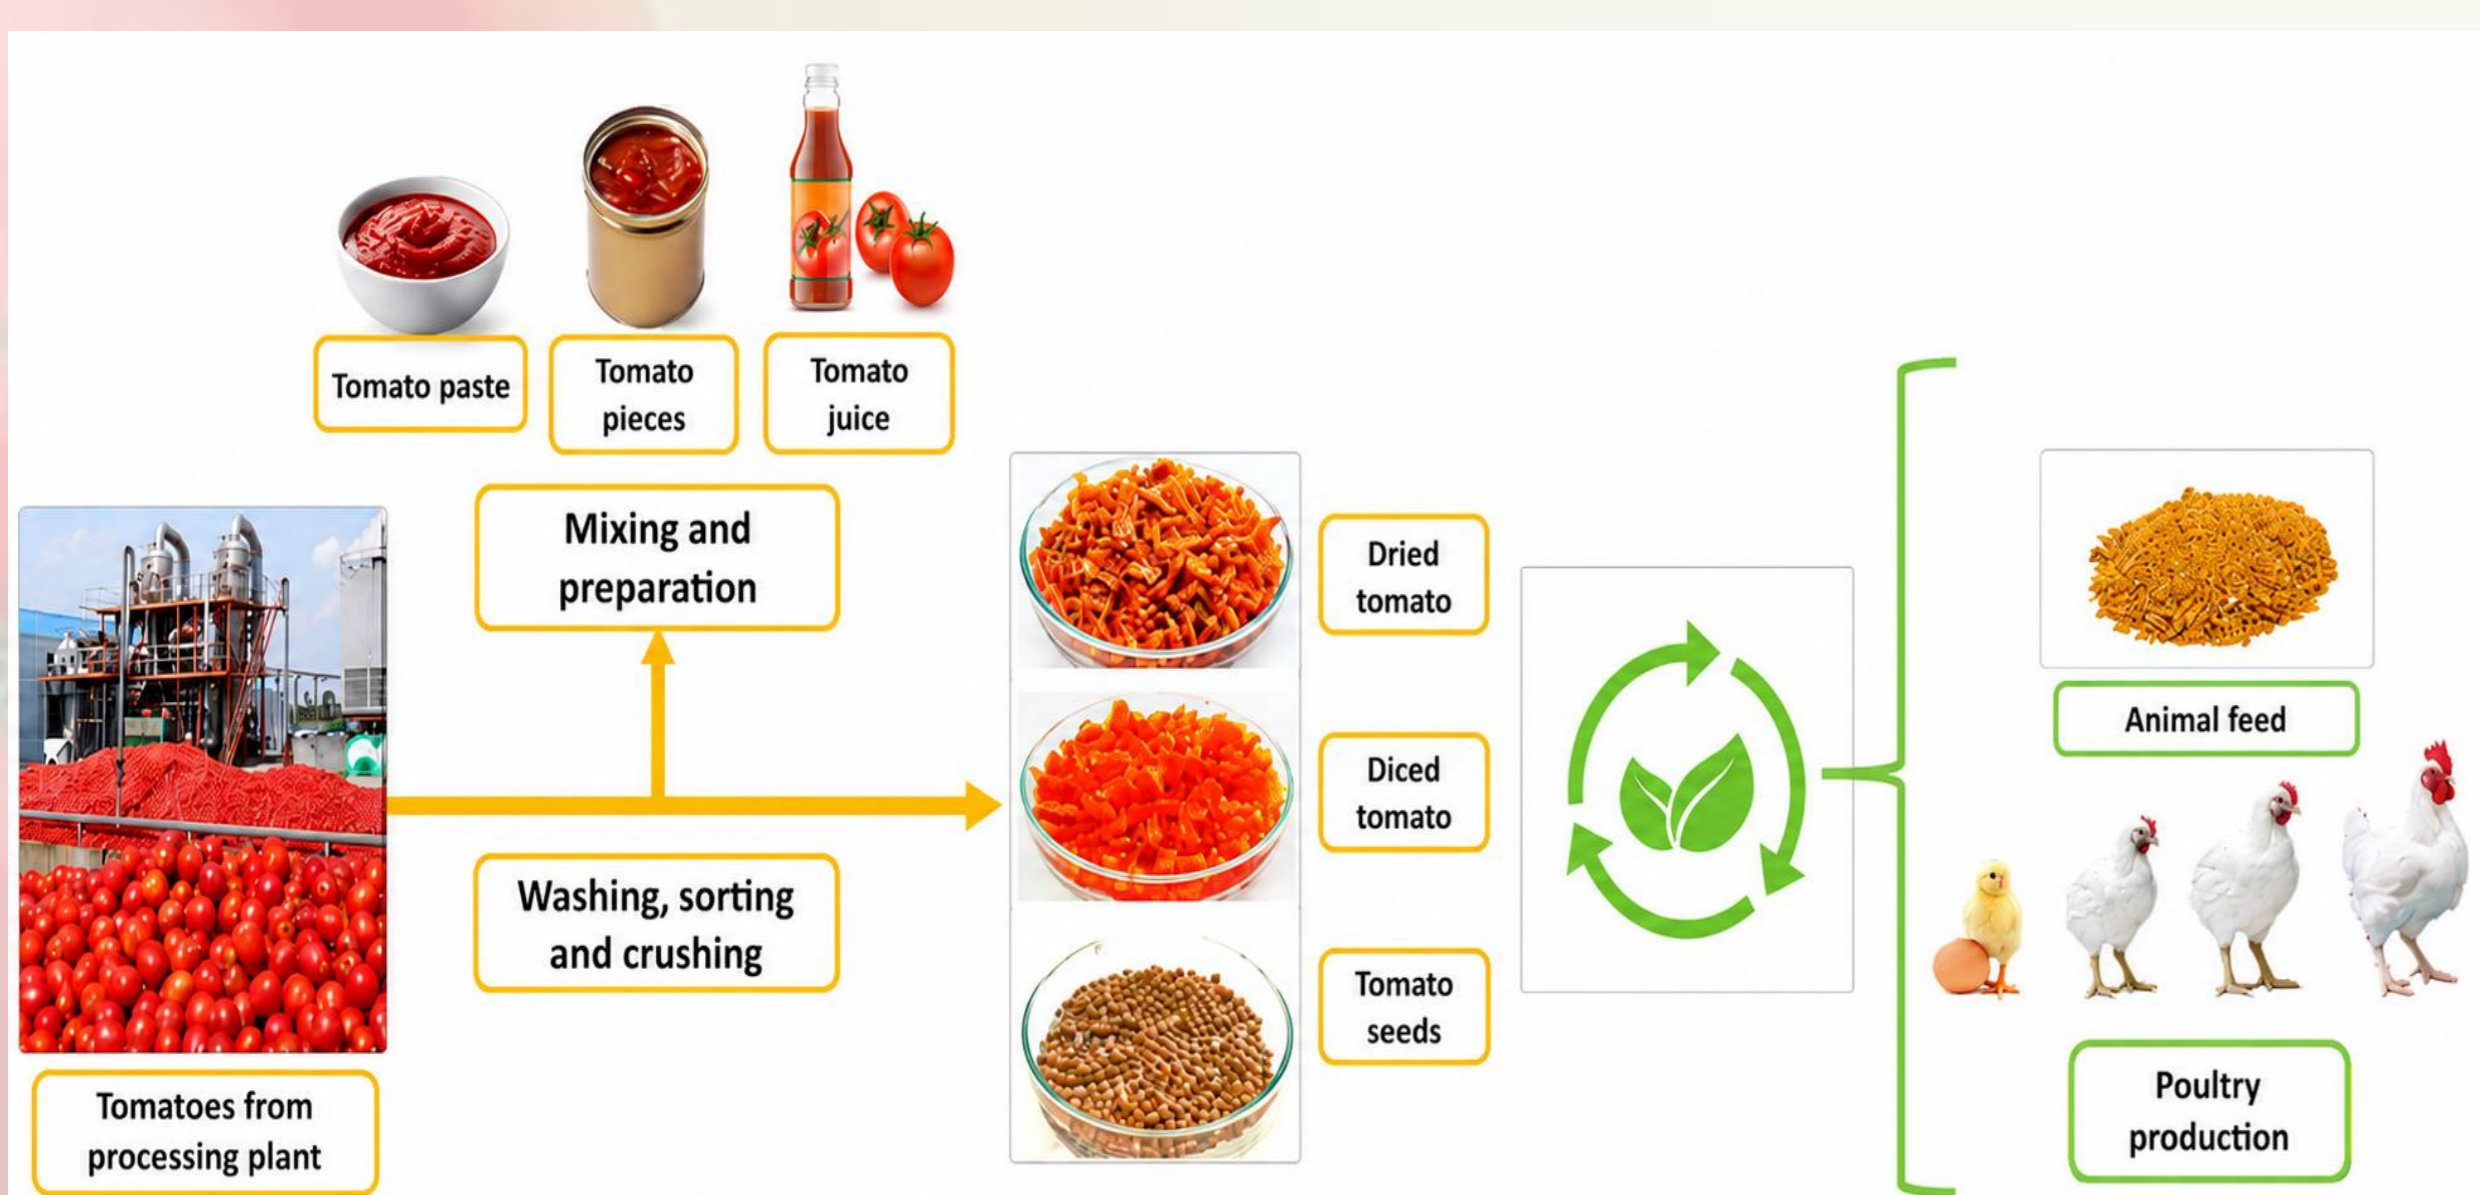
Tomato paste

Tomato pieces

Tomato juice

Mixing and preparation

Washing, sorting and crushing

Tomatoes from processing plant

Dried tomato

Diced tomato

Tomato seeds

Animal feed

Poultry production